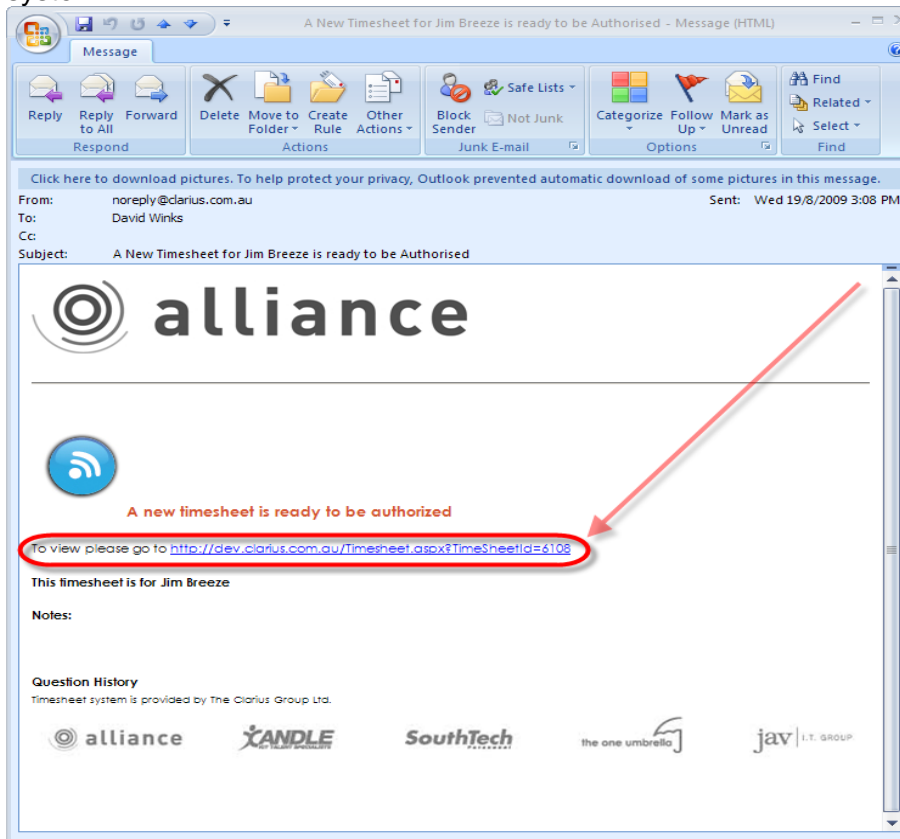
A New Timesheet for Jim Breeze is ready to be Authorised - Message (HTML)

Message

Reply
Reply to All
Forward
Respond

Delete
Move to Folder
Create Rule
Other Actions
Actions

Block Sender
Safe Lists
Not Junk
Junk E-mail

Categorize
Follow Up
Mark as Unread
Options

Find
Related
Select
Find

Click here to download pictures. To help protect your privacy, Outlook prevented automatic download of some pictures in this message.

From: noreply@clarius.com.au
Sent: Wed 19/8/2009 3:08 PM
To: David Winks
Cc:
Subject: A New Timesheet for Jim Breeze is ready to be Authorised

alliance

A new timesheet is ready to be authorized

To view please go to http://dev.clarius.com.au/Timesheet.aspx?TimeSheetId=6108

This timesheet is for Jim Breeze

Notes:

Question History
Timesheet system is provided by The Clarius Group Ltd.

alliance
CANDLE
SouthTech
the one umbrella
jav | I.T. GROUP